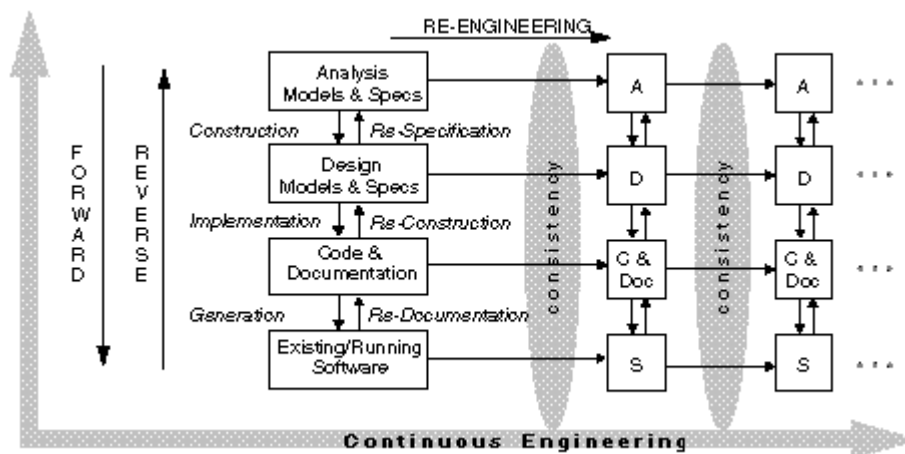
RE-ENGINEERING

FORWARD

REVERSE

Analysis Models & Specs

Construction

Re-Specification

Design Models & Specs

Implementation

Re-Construction

Code & Documentation

Generation

Re-Documentation

Existing/Running Software

consistency

consistency

A

D

C & Doc

S

A

D

C & Doc

S

...

...

...

...

Continuous Engineering